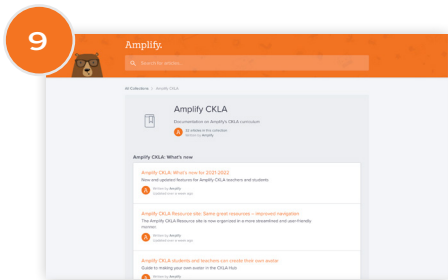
9

Amplify.

Search for articles...

All Collections > Amplify CKLA

Amplify CKLA

Documentation on Amplify's CKLA curriculum

32 articles in this collection
Written by Amplify

Amplify CKLA: What's new

Amplify CKLA: What's new for 2021-2022
New and updated features for Amplify CKLA teachers and students

Written by Amplify
Updated over a week ago

Amplify CKLA Resource site: Same great resources – improved navigation
The Amplify CKLA Resource site is now organized in a more streamlined and user-friendly manner.

Written by Amplify
Updated over a week ago

Amplify CKLA students and teachers can create their own avatar
Guide to making your own avatar in the CKLA Hub